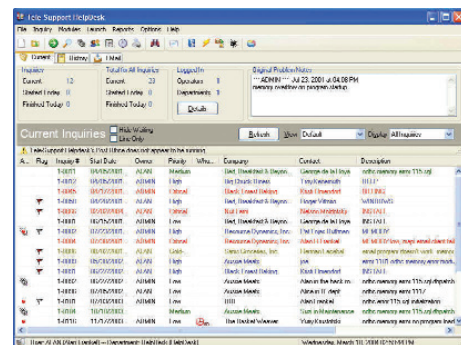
Tele Support Helpdesk

File Inquiry Modules Launch Reports Options Help

Current History Mail

Inquiries
Current 12
Started Today 0
Finished Today 0

Total for All Inquiries
Current 23
Started Today 0
Finished Today 0

Logged In
Operators 1
Departments 1
Details

Original Problem Notes
*** ADMIN *** Jul 23, 2001 at 04:08 PM
memory overflow on program startup

Current Inquiries
Hide Waiting
Use Only

Refresh View Default Display All Inquiries

Tele Support Helpdesk's Mail Inbox does not appear to be running

| At | Flag | Inquiry # | Start Date | Owner | Priority | Who | Company | Contact | Description |
|---|---|---|---|---|---|---|---|---|---|
| | | T-0001 | 04/05/2001 | ALAN | Medium | | Bed, Breakfast & Beyon | George de la Hoya | ndhc memory error 11b |
| | | T-0002 | 04/05/2001 | ALAN | High | | Bio Diesels Group | Tony Kenworth | BILLING |
| | | T-0003 | 04/05/2001 | ALAN | Critical | | Black Tower Antiques | Elliott Ennesfield | BILLING |
| | | T-0004 | 04/05/2001 | ALAN | High | | Bed, Breakfast & Beyon | Roger Vittman | WINDOWS |
| | | T-0005 | 04/05/2001 | ALAN | Critical | | Bud Lens | Melanie Indefatig | INSTALL |
| | | T-0006 | 04/05/2001 | ALAN | High | | Bed, Breakfast & Beyon | George de la Hoya | ndhc memory error 11b |
| | | T-0007 | 04/05/2001 | ALAN | High | | Resource Dynamics, Inc | Ethel Lopez Hoffman | MEMORY |
| | | T-0008 | 04/05/2001 | ALAN | Critical | | Resource Dynamics, Inc | Albert Frenchal | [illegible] |
| | | T-0009 | 04/05/2001 | ALAN | Critical | | Resource Dynamics, Inc | Ethel Lopez Hoffman | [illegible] |
| | | T-0010 | 04/05/2001 | ALAN | Critical | | Direct Comms, Inc | Leonard Lesabel | ndhc memory error 11b |
| | | T-0011 | 04/05/2001 | ALAN | High | | Aussie Meats | Joe | ndhc 1110 ndhc memory error 11b |
| | | T-0012 | 04/05/2001 | ALAN | High | | Black Tower Antiques | Elliott Ennesfield | INSTALL |
| | | T-0013 | 05/07/2001 | ALAN | Low | | Aussie Meats | Alan in the back rm | ndhc memory error 11b |
| | | T-0014 | 05/07/2001 | ALAN | Low | | Aussie Meats | Alan in the back rm | ndhc memory error 11b |
| | | T-0015 | 07/23/2001 | ALAN | Low | | Aussie Meats | Alan Frenchal | ndhc memory error 11b |
| | | T-0016 | 07/23/2001 | ALAN | Medium | | Aussie Meats | Sam in Maintenance | ndhc memory error 11b |
| | | T-0017 | 11/13/2001 | ALAN | Low | | The Rocket Weaver | Yuri Kostrichi | memory overflow on program startup |

User: ALAN (Alan Lowdell) -- Department: Help Desk (Helpdesk) Wednesday, March 20, 2002 04:34 PM